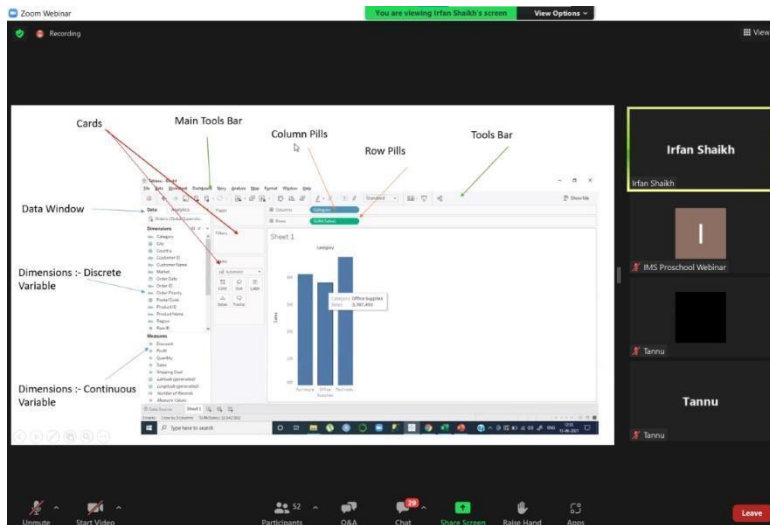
Zoom Webinar

You are viewing Irfan Shaikh's screen

View Options

Recording

View

Cards

Main Tools Bar

Column Pills

Row Pills

Tools Bar

Data Window

Dimensions :- Discrete Variable

Dimensions :- Continuous Variable

Data

Dimensions

Category
City
Country
Customer ID
Customer Name
Market
Order Date
Order ID
Order Priority
Postal Code
Product ID
Product Name
Region
Row ID

Measures

Discount
Profit
Quantity
Sales
Shipping Cost

Pages

Filters

Marks

Columns

Rows

Category

SUM(Sales)

Sheet 1

Category

Category: Office Supplies
Sales: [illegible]

Sales

Furniture
Office Supplies
Technology

Type here to search

Irfan Shaikh

Irfan Shaikh

IMS Proschool Webinar

Tannu

Tannu

Tannu

Unmute

Start Video

52

Participants

Q&A

29

Chat

Share Screen

Raise Hand

Apps

Leave